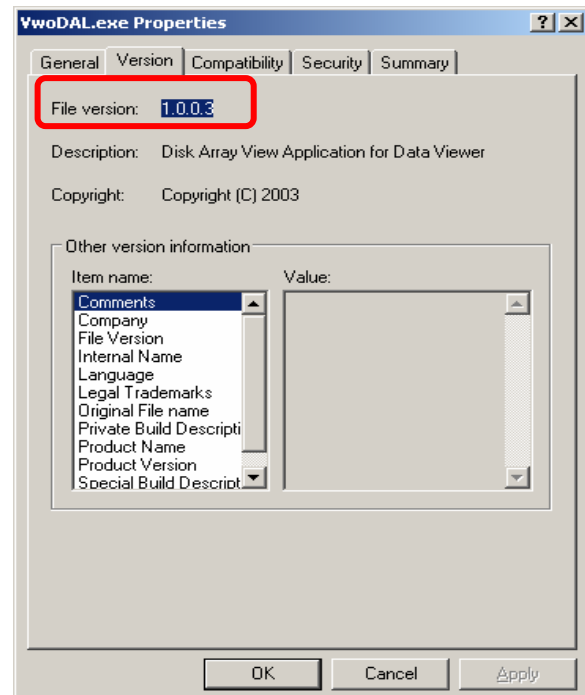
VwoDAL.exe Properties

?
X

General
Version
Compatibility
Security
Summary

File version: 1.0.0.3

Description: Disk Array View Application for Data Viewer

Copyright: Copyright (C) 2003

Other version information

Item name:
Value:

Comments
Company
File Version
Internal Name
Language
Legal Trademarks
Original File name
Private Build Descripti
Product Name
Product Version
Special Build Descript

OK
Cancel
Apply